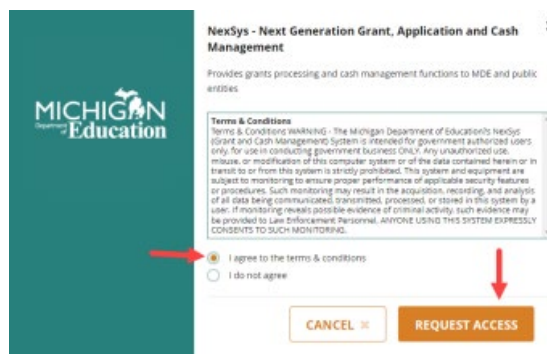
MICHIGAN
Department of Education

NexSys - Next Generation Grant, Application and Cash Management

Provides grants processing and cash management functions to MDE and public entities

Terms & Conditions
Terms & Conditions WARNING - The Michigan Department of Education's NexSys (Grant and Cash Management) System is intended for government authorized users only, for use in conducting government business ONLY. Any unauthorized use, misuse, or modification of this computer system or of the data contained herein or in transit to or from this system is strictly prohibited. This system and equipment are subject to monitoring to ensure proper performance of applicable security features or procedures. Such monitoring may result in the acquisition, recording, and analysis of all data being communicated, transmitted, processed, or stored in this system by a user. If monitoring reveals possible evidence of criminal activity, such evidence may be provided to Law Enforcement Personnel. ANYONE USING THIS SYSTEM EXPRESSLY CONSENTS TO SUCH MONITORING.

I agree to the terms & conditions
I do not agree

CANCEL ✕
REQUEST ACCESS